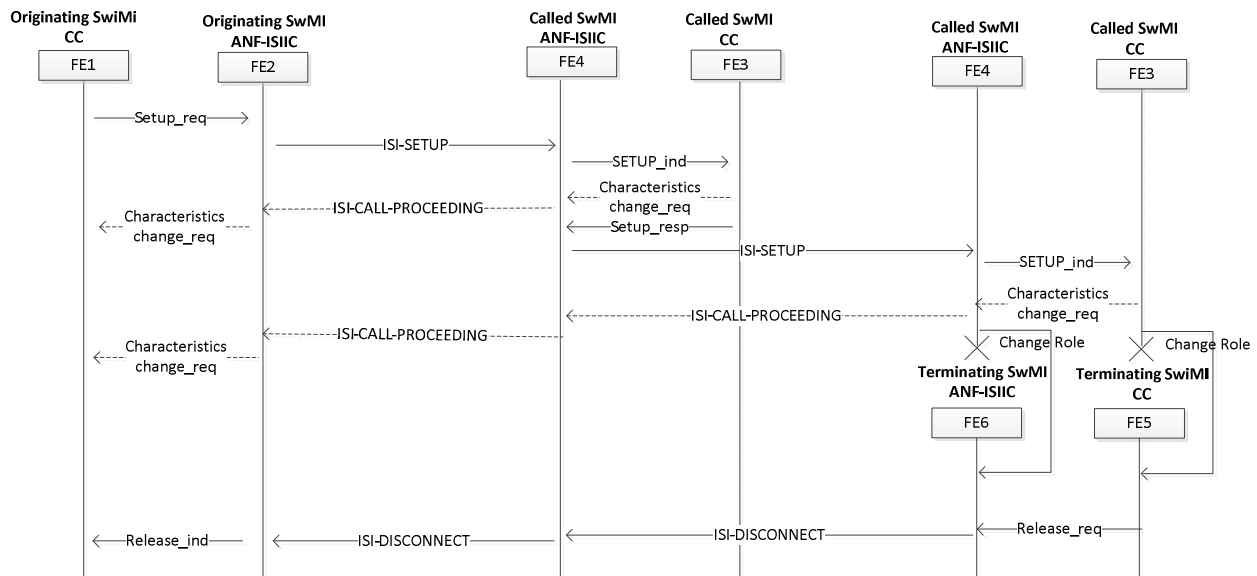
Originating SwiMi CC
FE1

Originating SwMI ANF-ISIIC
FE2

Called SwMI ANF-ISIIC
FE4

Called SwMI CC
FE3

Called SwMI ANF-ISIIC
FE4

Called SwMI CC
FE3

Setup_req

ISI-SETUP

SETUP_ind

Characteristics change_req

ISI-CALL-PROCEEDING

Characteristics change_req

Setup_resp

ISI-SETUP

SETUP_ind

Characteristics change_req

ISI-CALL-PROCEEDING

ISI-CALL-PROCEEDING

Characteristics change_req

Change Role

Change Role

Terminating SwMI ANF-ISIIC
FE6

Terminating SwiMI CC
FE5

Release_req

ISI-DISCONNECT

ISI-DISCONNECT

Release_ind